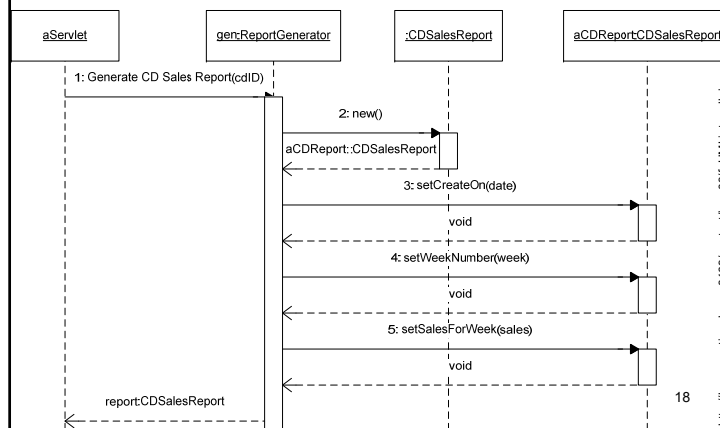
aServlet

gen:ReportGenerator

:CDSalesReport

aCDReport:CDSalesReport

1: Generate CD Sales Report(cdID)

2: new()

aCDReport::CDSalesReport

3: setCreateOn(date)

void

4: setWeekNumber(week)

void

5: setSalesForWeek(sales)

void

report:CDSalesReport

18